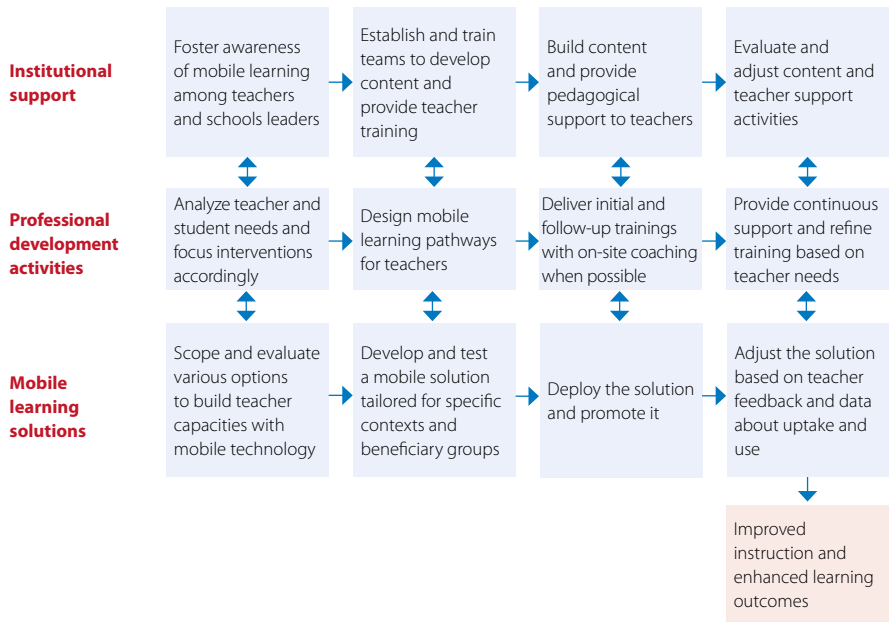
Institutional support

Foster awareness of mobile learning among teachers and schools leaders

Establish and train teams to develop content and provide teacher training

Build content and provide pedagogical support to teachers

Evaluate and adjust content and teacher support activities

Professional development activities

Analyze teacher and student needs and focus interventions accordingly

Design mobile learning pathways for teachers

Deliver initial and follow-up trainings with on-site coaching when possible

Provide continuous support and refine training based on teacher needs

Mobile learning solutions

Scope and evaluate various options to build teacher capacities with mobile technology

Develop and test a mobile solution tailored for specific contexts and beneficiary groups

Deploy the solution and promote it

Adjust the solution based on teacher feedback and data about uptake and use

Improved instruction and enhanced learning outcomes